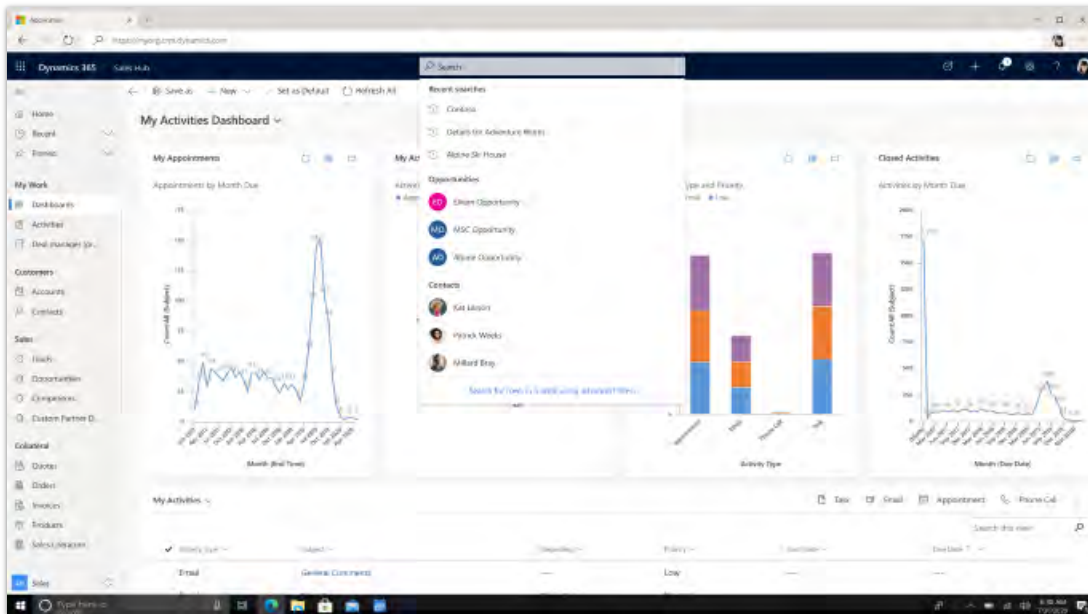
Dynamics 365 Sales Hub

Search

Save as New Set as Default Refresh All

Home
Recent
Pinned

My Work
Dashboards
Activities
Deal manager

Customers
Accounts
Contacts

Sales
Leads
Opportunities
Competitors
Custom Partner D...

Collateral
Quotes
Orders
Invoices
Products
Sales Literature

Sales

My Activities Dashboard

My Appointments
Appointments by Month Due

Count:All (Subject)

Month (End Time)

Recent searches
Contoso
Details for Adventure Works
Above Sir House

Opportunities
EO Eltam Opportunity
MO MSC Opportunity
AO Above Opportunity

Contacts
Kat Larson
Patrick Weeks
Millard Bray

Search for item in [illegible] using advanced filters

Activity Type

Closed Activities
Activities by Month Due

Count:All (Subject)

Month (Due Date)

My Activities

Task Email Appointment Phone Call

Search this view

Email General Comments Low

Type here to search